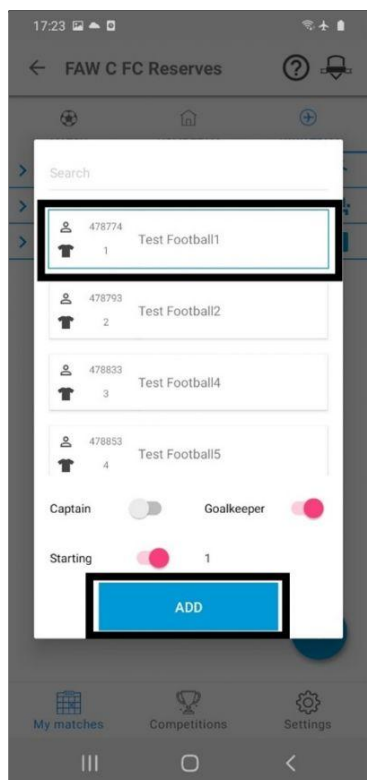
17:23

FAW C FC Reserves

Search

478774
1
Test Football1

478793
2
Test Football2

478833
3
Test Football4

478853
4
Test Football5

Captain

Goalkeeper

Starting

1

ADD

My matches

Competitions

Settings